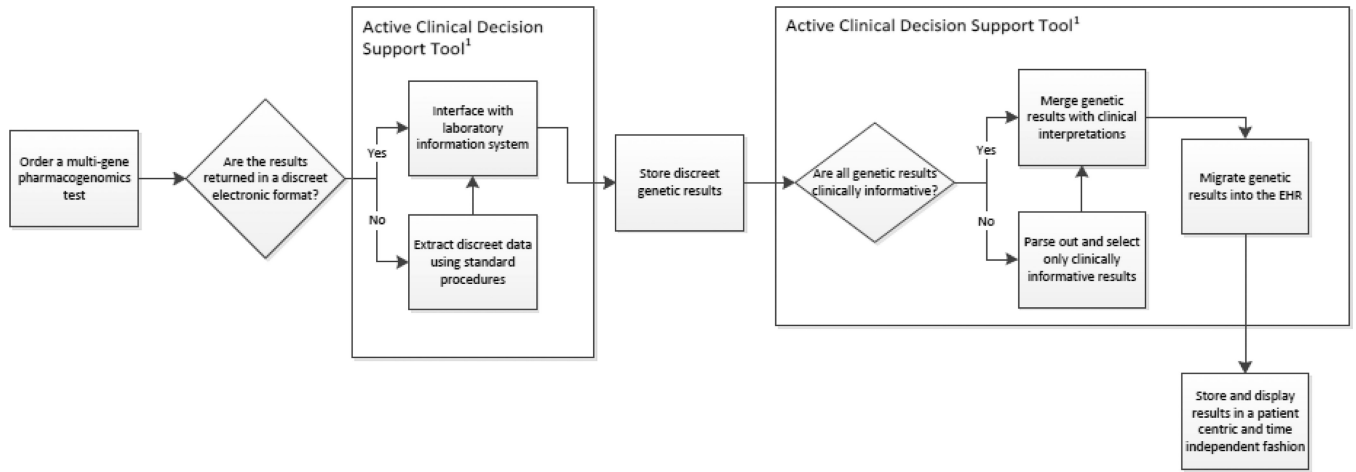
Order a multi-gene pharmacogenomics test

Are the results returned in a discreet electronic format?

Yes

No

Active Clinical Decision Support Tool$^1$

Interface with laboratory information system

Extract discreet data using standard procedures

Store discreet genetic results

Active Clinical Decision Support Tool$^1$

Are all genetic results clinically informative?

Yes

No

Merge genetic results with clinical interpretations

Parse out and select only clinically informative results

Migrate genetic results into the EHR

Store and display results in a patient centric and time independent fashion